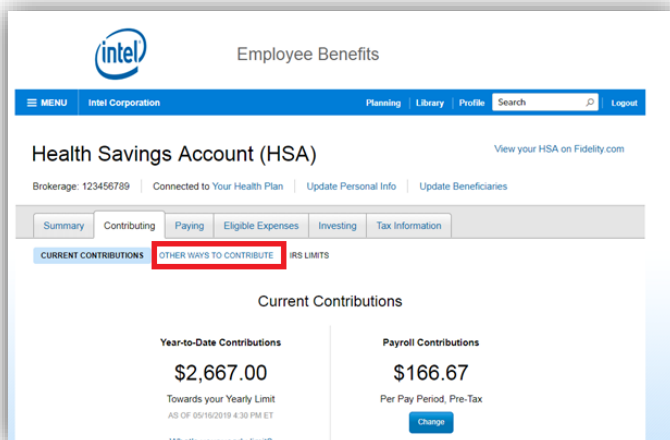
intel

Employee Benefits

MENU Intel Corporation Planning | Library | Profile Search Logout

Health Savings Account (HSA)

View your HSA on Fidelity.com

Brokerage: 123456789 | Connected to Your Health Plan | Update Personal Info | Update Beneficiaries

Summary | Contributing | Paying | Eligible Expenses | Investing | Tax Information

CURRENT CONTRIBUTIONS | OTHER WAYS TO CONTRIBUTE | IRS LIMITS

Current Contributions

Year-to-Date Contributions

$2,667.00

Towards your Yearly Limit

AS OF 05/16/2019 4:30 PM ET

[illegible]

Payroll Contributions

$166.67

Per Pay Period, Pre-Tax

Change